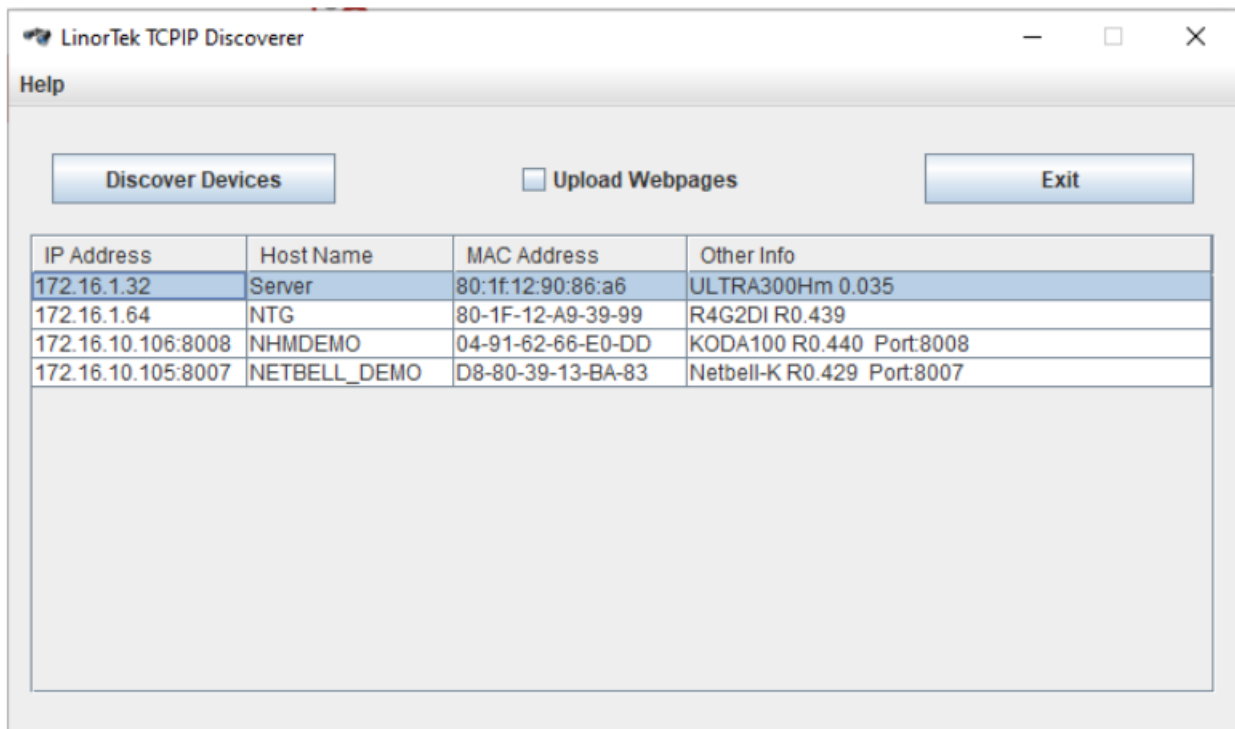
LinorTek TCPIP Discoverer

Help

Discover Devices

Upload Webpages

Exit

| IP Address | Host Name | MAC Address | Other Info |
|---|---|---|---|
| 172.16.1.32 | Server | 80:1f:12:90:86:a6 | ULTRA300Hm 0.035 |
| 172.16.1.64 | NTG | 80-1F-12-A9-39-99 | R4G2DI R0.439 |
| 172.16.10.106:8008 | NHMDEMO | 04-91-62-66-E0-DD | KODA100 R0.440 Port:8008 |
| 172.16.10.105:8007 | NETBELL_DEMO | D8-80-39-13-BA-83 | Netbell-K R0.429 Port:8007 |